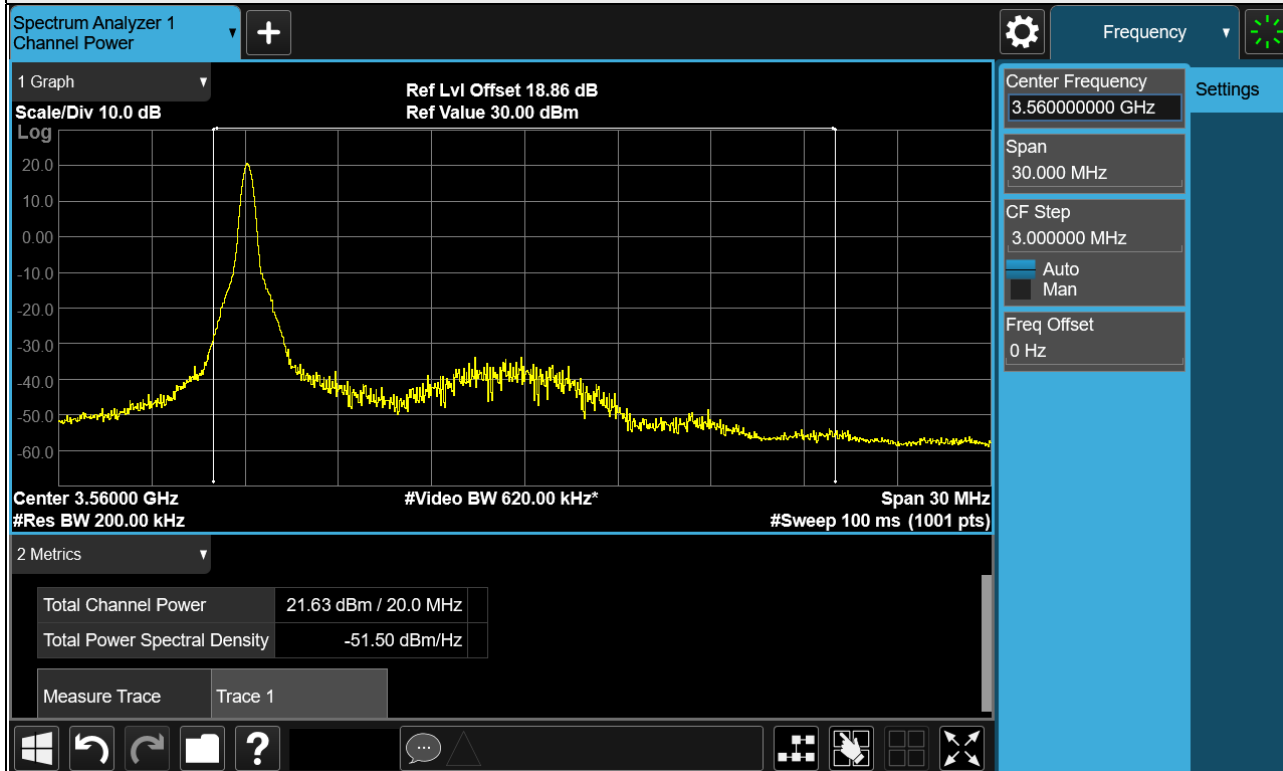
Spectrum Analyzer 1
Channel Power

+

Frequency

1 Graph

Scale/Div 10.0 dB
Log

Ref Lvl Offset 18.86 dB
Ref Value 30.00 dBm

20.0
10.0
0.00
-10.0
-20.0
-30.0
-40.0
-50.0
-60.0

Center 3.56000 GHz
#Res BW 200.00 kHz
#Video BW 620.00 kHz*
Span 30 MHz
#Sweep 100 ms (1001 pts)

Center Frequency
3.560000000 GHz

Settings

Span
30.000 MHz

CF Step
3.000000 MHz
Auto
Man

Freq Offset
0 Hz

2 Metrics

| Total Channel Power | 21.63 dBm / 20.0 MHz |
|---|---|
| Total Power Spectral Density | -51.50 dBm/Hz |

| Measure Trace | Trace 1 |
|---|---|

?